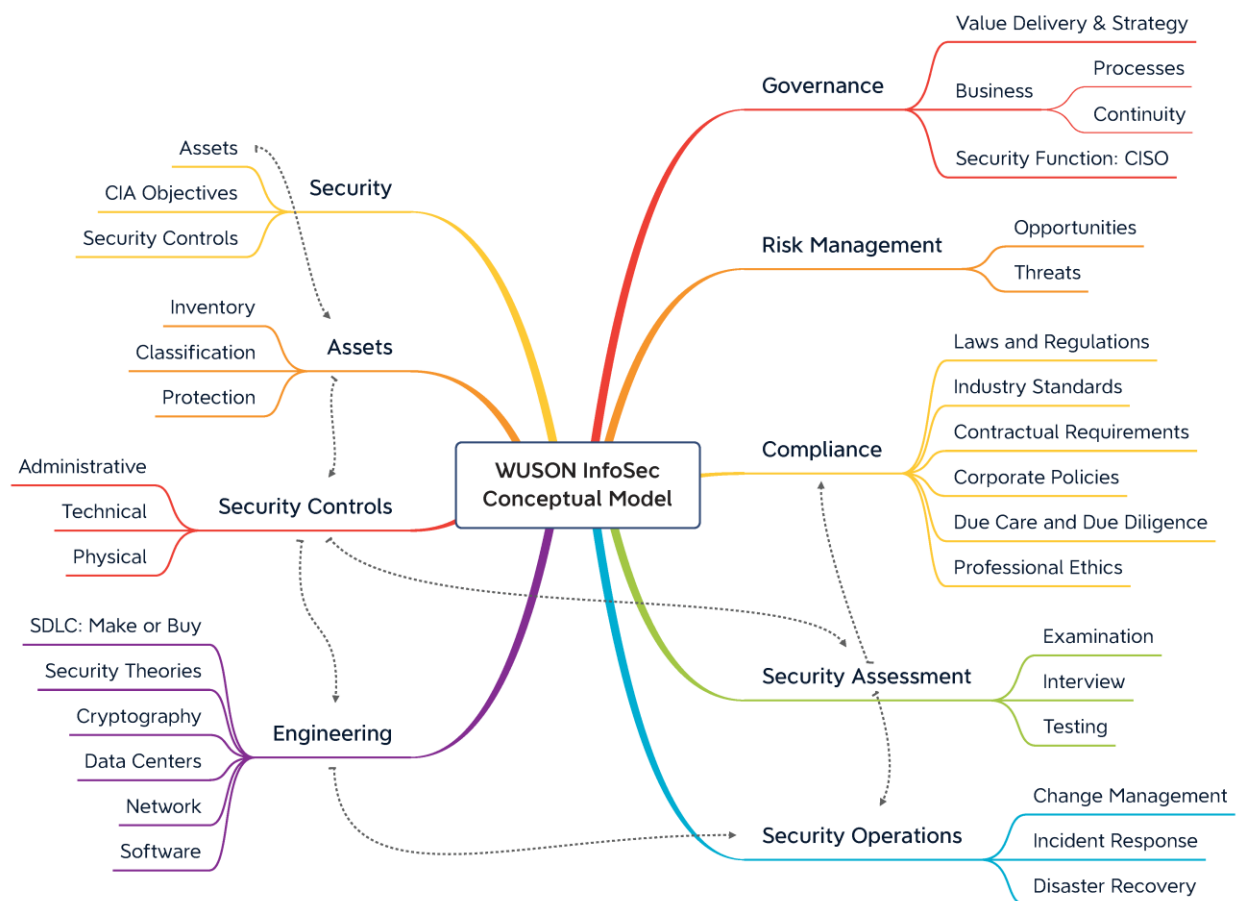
WUSON InfoSec Conceptual Model

Governance
Value Delivery & Strategy
Business
Processes
Continuity
Security Function: CISO

Risk Management
Opportunities
Threats

Compliance
Laws and Regulations
Industry Standards
Contractual Requirements
Corporate Policies
Due Care and Due Diligence
Professional Ethics

Security Assessment
Examination
Interview
Testing

Security Operations
Change Management
Incident Response
Disaster Recovery

Security
Assets
CIA Objectives
Security Controls

Assets
Inventory
Classification
Protection

Security Controls
Administrative
Technical
Physical

Engineering
SDLC: Make or Buy
Security Theories
Cryptography
Data Centers
Network
Software